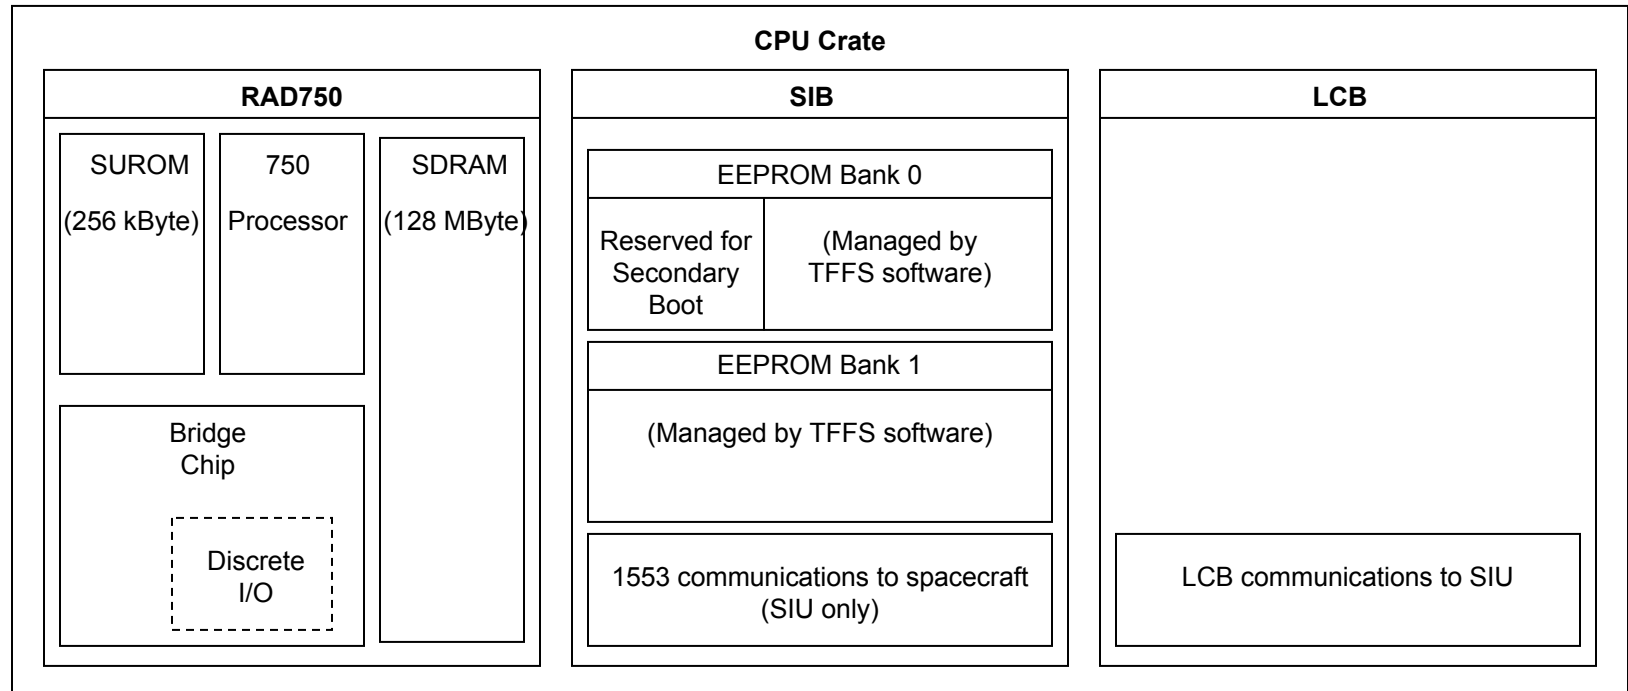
CPU Crate

RAD750

SUROM

(256 kByte)

750

Processor

SDRAM

(128 MByte)

Bridge Chip

Discrete I/O

SIB

EEPROM Bank 0

Reserved for Secondary Boot

(Managed by TFFS software)

EEPROM Bank 1

(Managed by TFFS software)

1553 communications to spacecraft (SIU only)

LCB

LCB communications to SIU